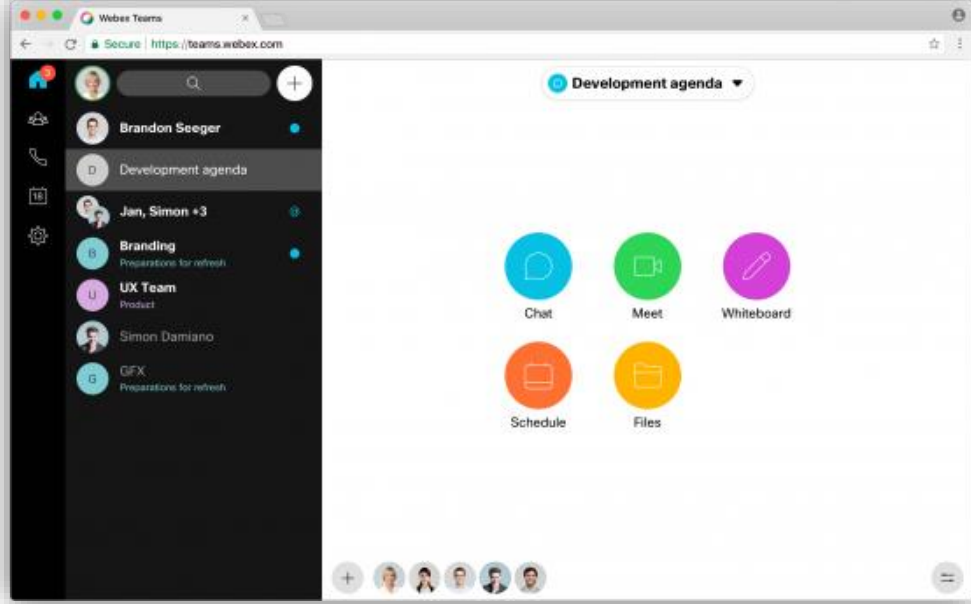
Webex Teams ×

Secure https://teams.webex.com

3

16

Brandon Seeger

D Development agenda

Jan, Simon +3

B Branding
Preparations for refresh

U UX Team
Product

Simon Damiano

G GFX
Preparations for refresh

Development agenda

Chat

Meet

Whiteboard

Schedule

Files